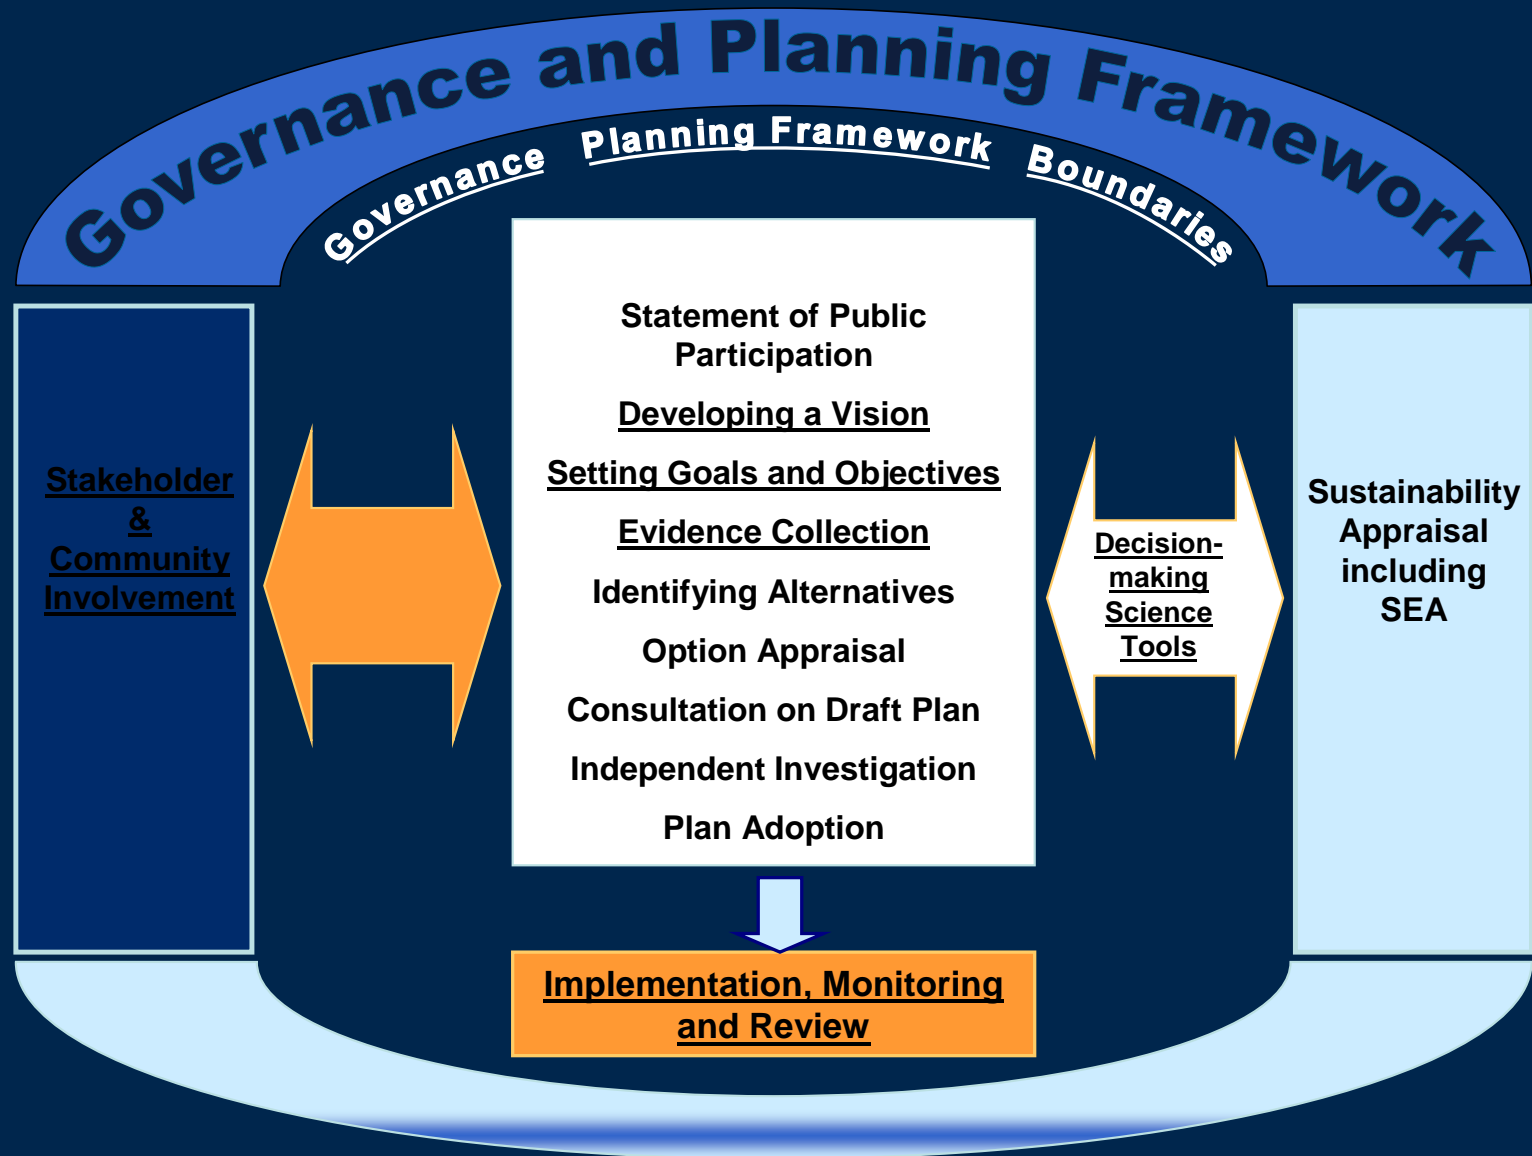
Governance and Planning Framework

Governance Planning Framework Boundaries

Stakeholder & Community Involvement

Statement of Public Participation

Developing a Vision

Setting Goals and Objectives

Evidence Collection

Identifying Alternatives

Option Appraisal

Consultation on Draft Plan

Independent Investigation

Plan Adoption

Decision-making Science Tools

Sustainability Appraisal including SEA

Implementation, Monitoring and Review